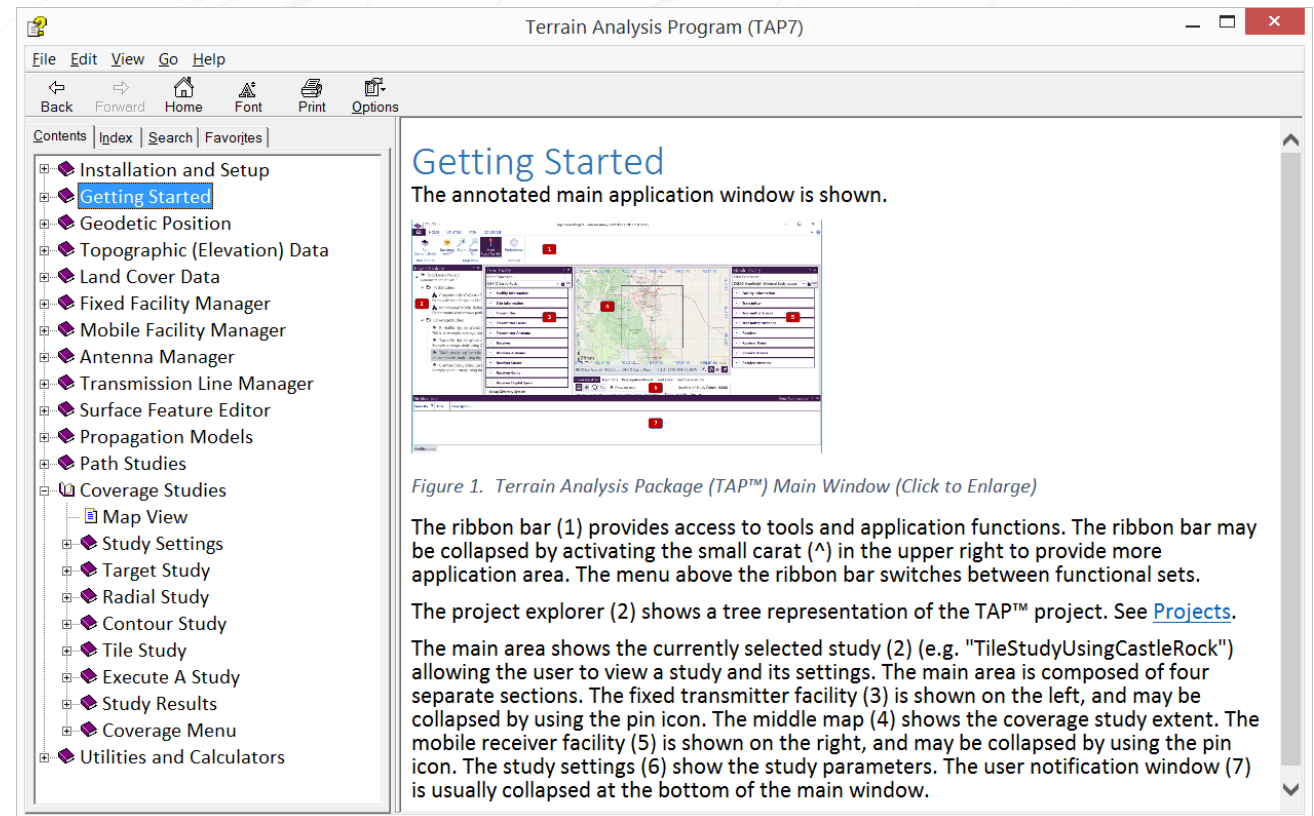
Terrain Analysis Program (TAP7)

File Edit View Go Help

Back Forward Home Font Print Options

Contents Index Search Favorites

Installation and Setup
Getting Started
Geodetic Position
Topographic (Elevation) Data
Land Cover Data
Fixed Facility Manager
Mobile Facility Manager
Antenna Manager
Transmission Line Manager
Surface Feature Editor
Propagation Models
Path Studies
Coverage Studies
Map View
Study Settings
Target Study
Radial Study
Contour Study
Tile Study
Execute A Study
Study Results
Coverage Menu
Utilities and Calculators

Getting Started

The annotated main application window is shown.

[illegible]

Figure 1. Terrain Analysis Package (TAP™) Main Window (Click to Enlarge)

The ribbon bar (1) provides access to tools and application functions. The ribbon bar may be collapsed by activating the small carat (^) in the upper right to provide more application area. The menu above the ribbon bar switches between functional sets.

The project explorer (2) shows a tree representation of the TAP™ project. See Projects.

The main area shows the currently selected study (2) (e.g. "TileStudyUsingCastleRock") allowing the user to view a study and its settings. The main area is composed of four separate sections. The fixed transmitter facility (3) is shown on the left, and may be collapsed by using the pin icon. The middle map (4) shows the coverage study extent. The mobile receiver facility (5) is shown on the right, and may be collapsed by using the pin icon. The study settings (6) show the study parameters. The user notification window (7) is usually collapsed at the bottom of the main window.